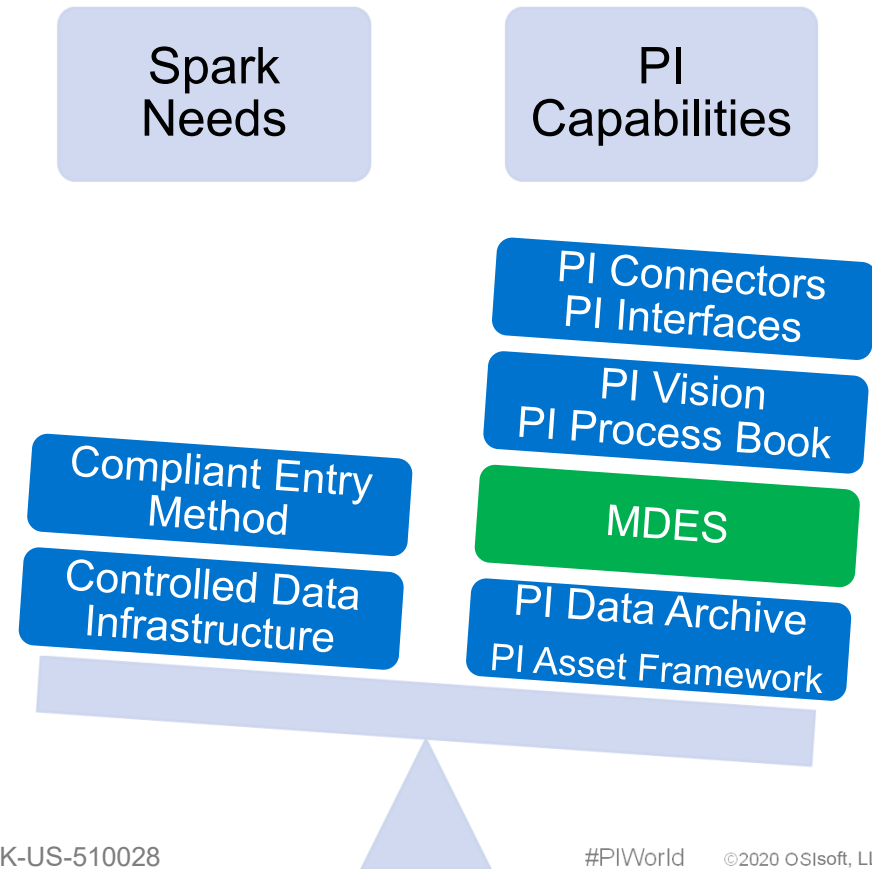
Spark Needs

PI Capabilities

PI Connectors
PI Interfaces

PI Vision
PI Process Book

Compliant Entry Method

MDES

Controlled Data Infrastructure

PI Data Archive
PI Asset Framework

K-US-510028

#PIWorld

©2020 OSIsoft, LI